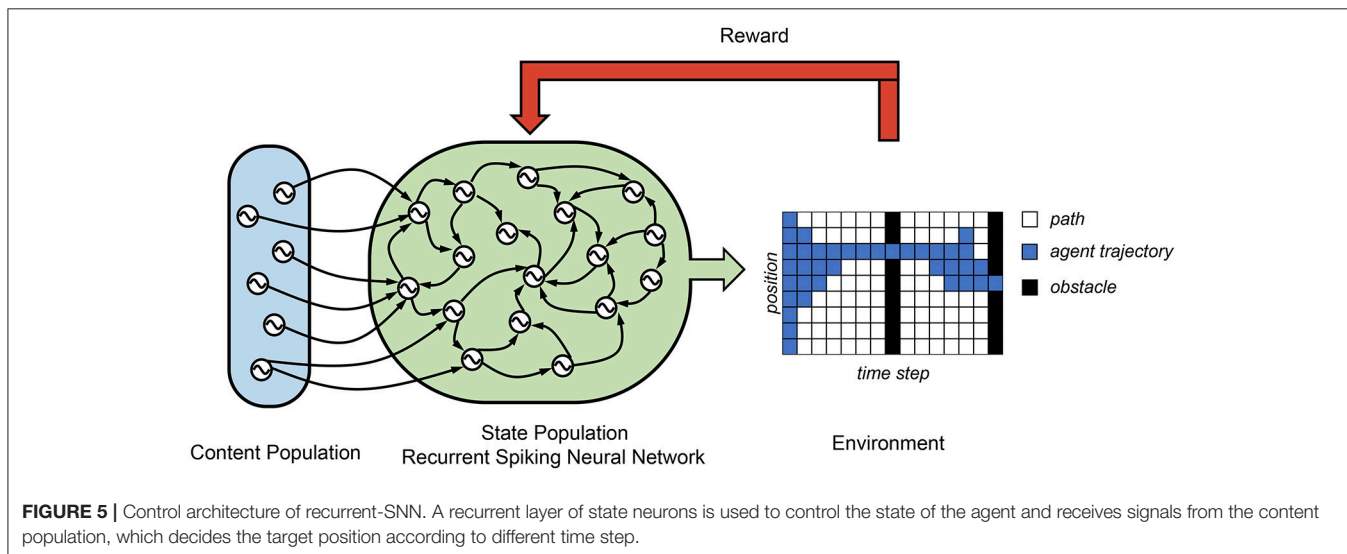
Reward

path

agent trajectory

obstacle

position

time step

Content Population

State Population
Recurrent Spiking Neural Network

Environment

**FIGURE 5 |** Control architecture of recurrent-SNN. A recurrent layer of state neurons is used to control the state of the agent and receives signals from the content population, which decides the target position according to different time step.